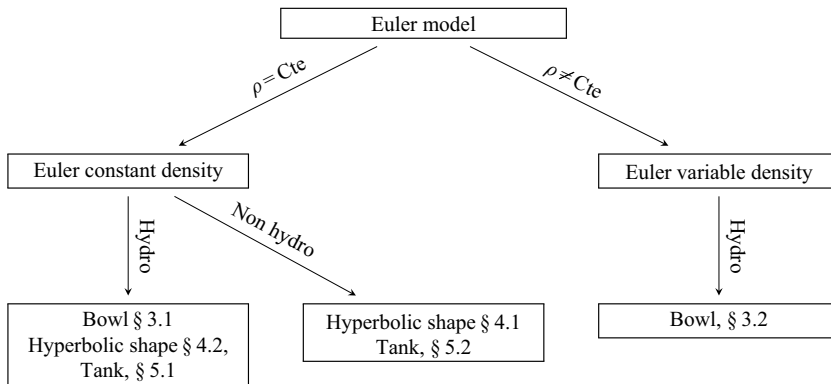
Euler model

$\rho = \text{Cte}$

$\rho \neq \text{Cte}$

Euler constant density

Euler variable density

Hydro

Non hydro

Hydro

Bowl § 3.1
Hyperbolic shape § 4.2,
Tank, § 5.1

Hyperbolic shape § 4.1
Tank, § 5.2

Bowl, § 3.2